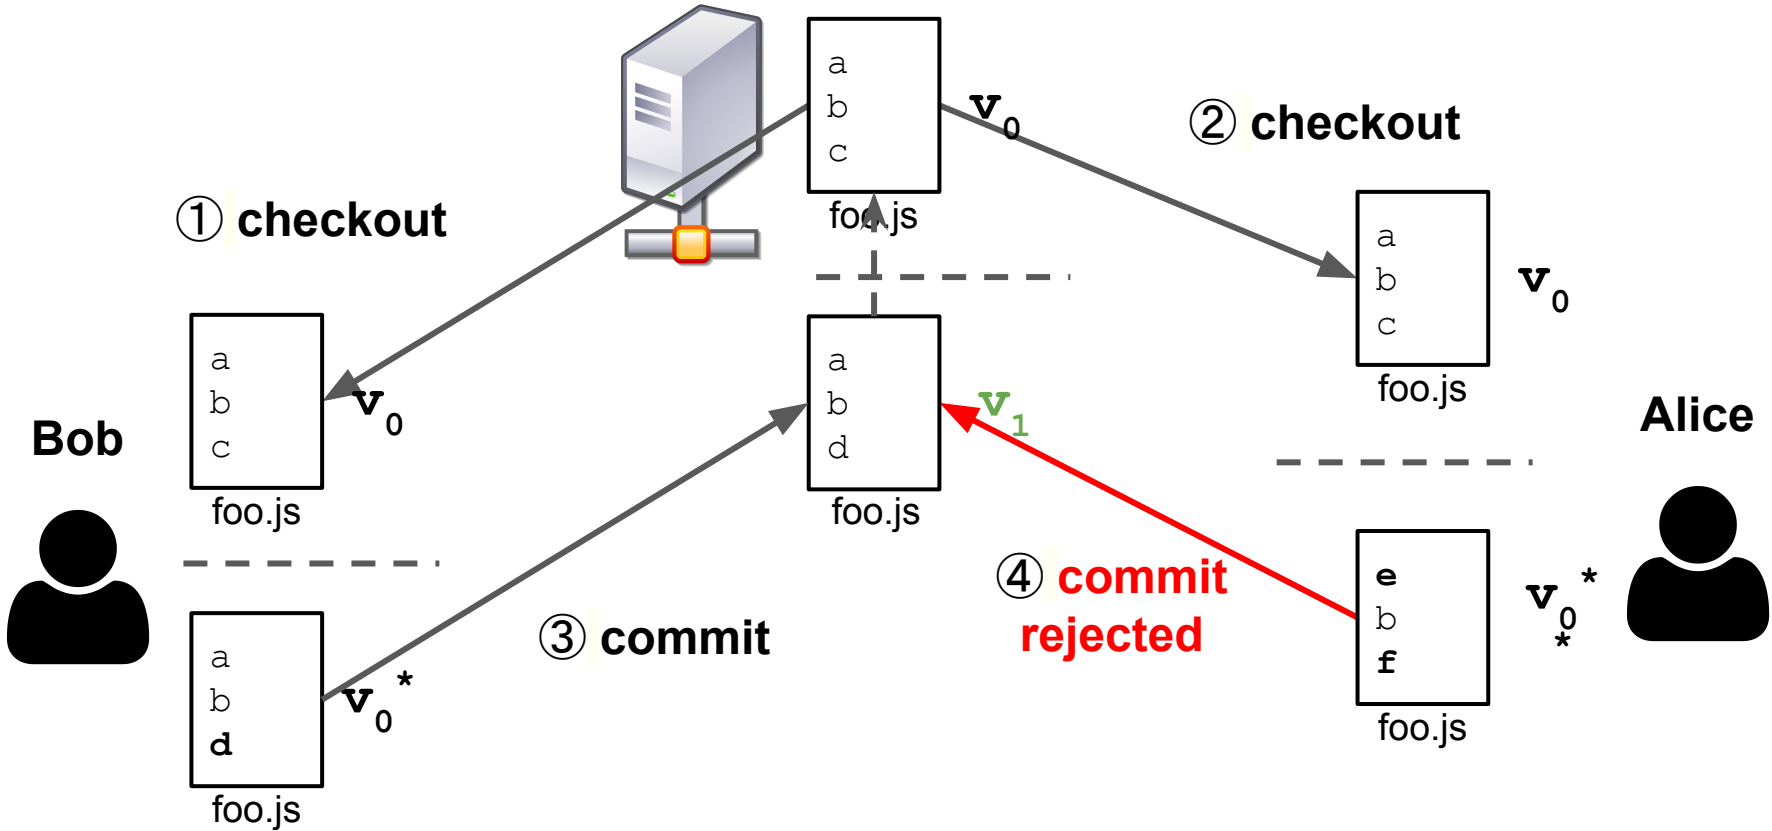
a
b
c
foo.js

$v_0$

② checkout

① checkout

a
b
c
$v_0$
foo.js

a
b
c
foo.js
$v_0$

Bob

a
b
d
foo.js

$v_1$

Alice

a
b
**d**
foo.js
$v_0^*$

③ commit

④ commit rejected

**e**
b
**f**
foo.js
$v_0^{**}$